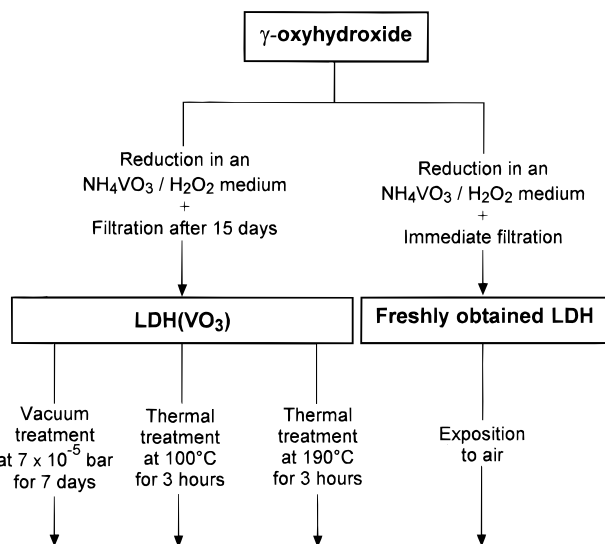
$\gamma$-oxyhydroxide

Reduction in an $NH_4VO_3$ / $H_2O_2$ medium + Filtration after 15 days

Reduction in an $NH_4VO_3$ / $H_2O_2$ medium + Immediate filtration

LDH($VO_3$)

Freshly obtained LDH

Vacuum treatment at $7 \times 10^{-5}$ bar for 7 days

Thermal treatment at 100°C for 3 hours

Thermal treatment at 190°C for 3 hours

Exposition to air